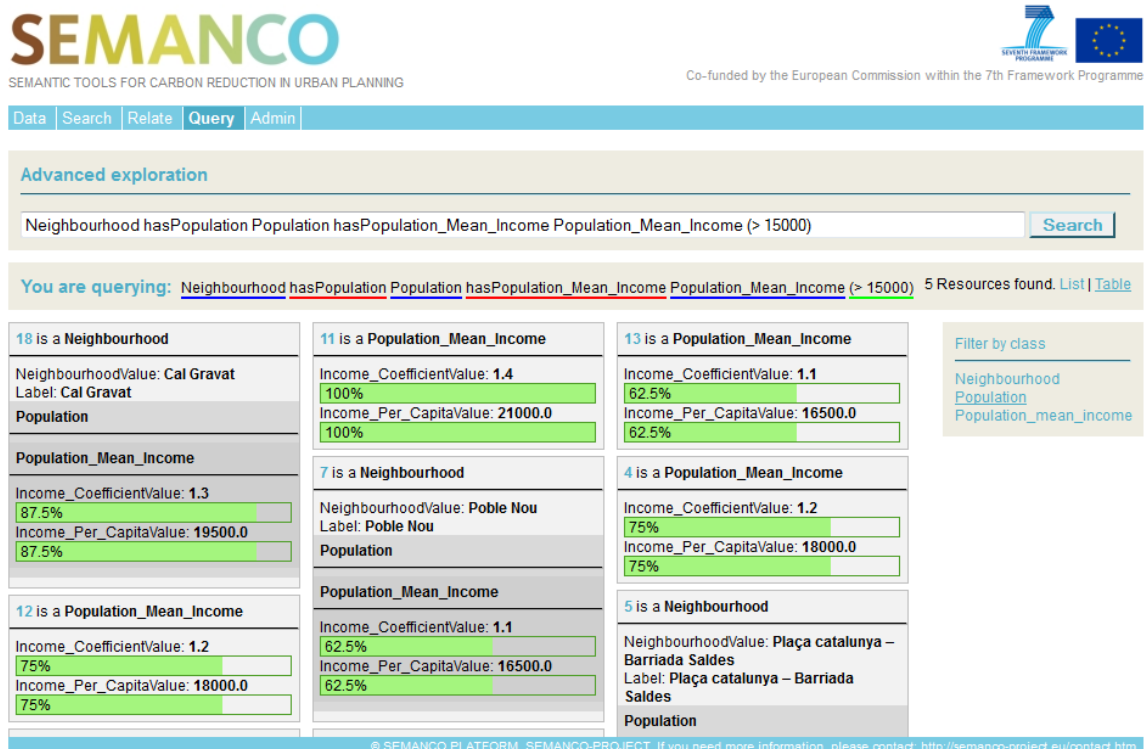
SEMANCO
SEMANTIC TOOLS FOR CARBON REDUCTION IN URBAN PLANNING

SEVENTH FRAMEWORK PROGRAMME

Co-funded by the European Commission within the 7th Framework Programme

Data | Search | Relate | Query | Admin

Advanced exploration

Neighbourhood hasPopulation Population hasPopulation_Mean_Income Population_Mean_Income (> 15000)

Search

You are querying: Neighbourhood hasPopulation Population hasPopulation_Mean_Income Population_Mean_Income (> 15000) 5 Resources found. List | Table

18 is a Neighbourhood

NeighbourhoodValue: Cal Gravat
Label: Cal Gravat

Population

Population_Mean_Income

Income_CoefficientValue: 1.3
87.5%
Income_Per_CapitaValue: 19500.0
87.5%

12 is a Population_Mean_Income

Income_CoefficientValue: 1.2
75%
Income_Per_CapitaValue: 18000.0
75%

11 is a Population_Mean_Income

Income_CoefficientValue: 1.4
100%
Income_Per_CapitaValue: 21000.0
100%

7 is a Neighbourhood

NeighbourhoodValue: Poble Nou
Label: Poble Nou

Population

Population_Mean_Income

Income_CoefficientValue: 1.1
62.5%
Income_Per_CapitaValue: 16500.0
62.5%

13 is a Population_Mean_Income

Income_CoefficientValue: 1.1
62.5%
Income_Per_CapitaValue: 16500.0
62.5%

4 is a Population_Mean_Income

Income_CoefficientValue: 1.2
75%
Income_Per_CapitaValue: 18000.0
75%

5 is a Neighbourhood

NeighbourhoodValue: Plaça catalunya – Barriada Saldes
Label: Plaça catalunya – Barriada Saldes

Population

Filter by class

Neighbourhood
Population
Population_mean_income

© SEMANCO PLATFORM, SEMANCO-PROJECT. If you need more information, please contact: http://semanco-project.eu/contact.htm